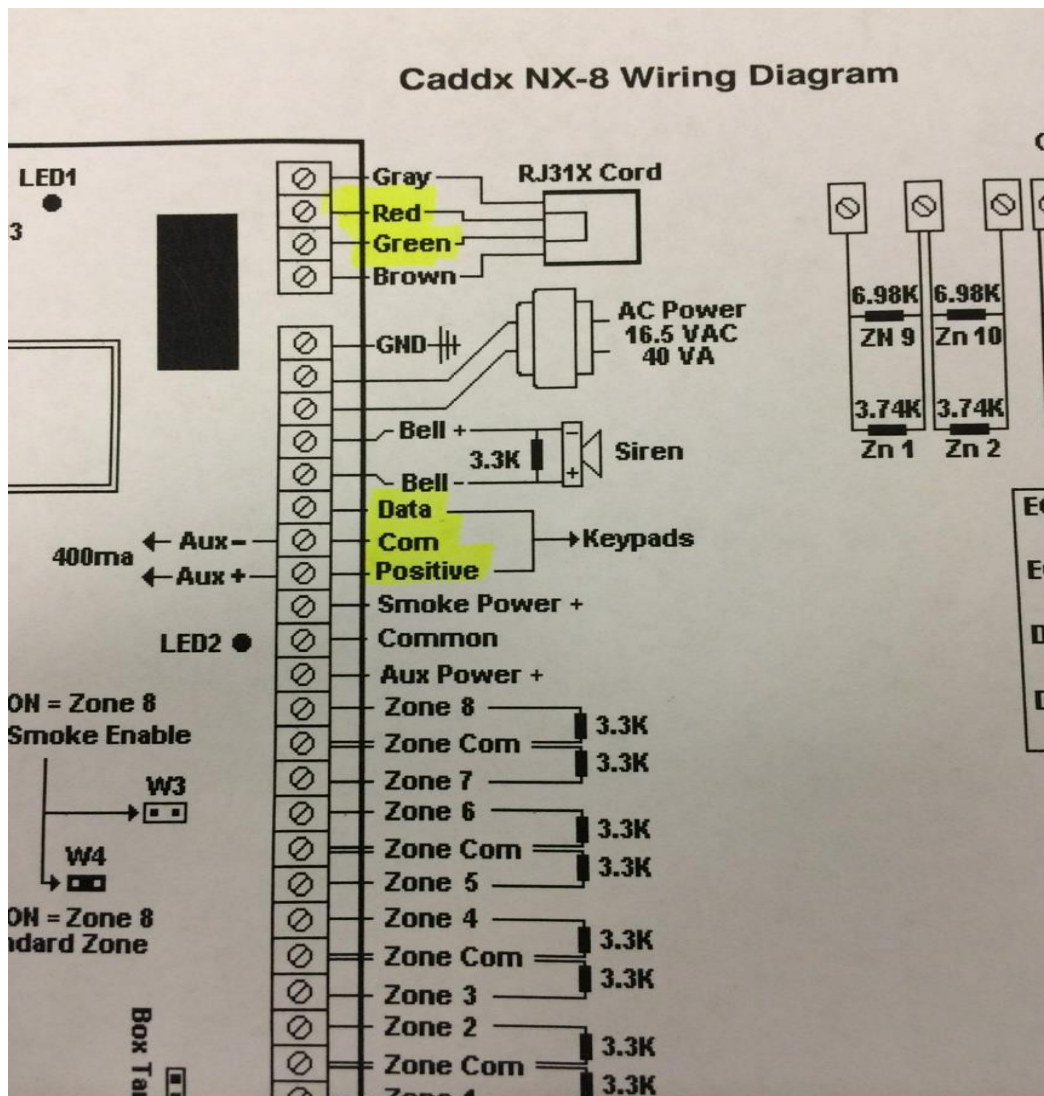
Caddx NX-8 Wiring Diagram

LED1

3

Gray
Red
Green
Brown

RJ31X Cord

GND

AC Power
16.5 VAC
40 VA

Bell +
3.3K
Siren
Bell -

Data
Com
Positive

Keypads

400ma
Aux -
Aux +

Smoke Power +
LED2
Common
Aux Power +

ON = Zone 8
Smoke Enable

W3

W4

ON = Zone 8
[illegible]ndard Zone

Zone 8
Zone Com
Zone 7
Zone 6
Zone Com
Zone 5
Zone 4
Zone Com
Zone 3
Zone 2
Zone Com
Zone 1

3.3K
3.3K
3.3K
3.3K
3.3K
3.3K
3.3K
3.3K

Box Ta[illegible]

6.98K
ZN 9
6.98K
Zn 10

3.74K
Zn 1
3.74K
Zn 2

E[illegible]
E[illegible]
D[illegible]
D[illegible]